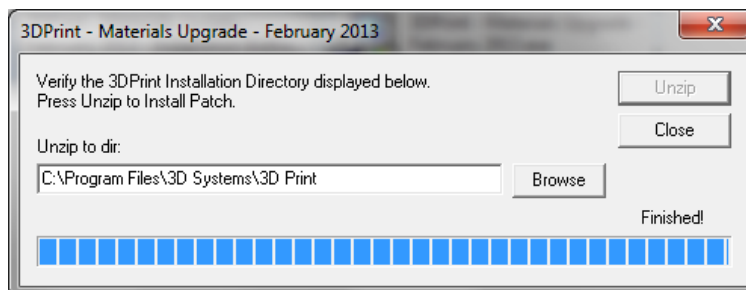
3DPrint - Materials Upgrade - February 2013

Verify the 3DPrint Installation Directory displayed below.
Press Unzip to Install Patch.

Unzip

Close

Unzip to dir:

C:\Program Files\3D Systems\3D Print

Browse

Finished!